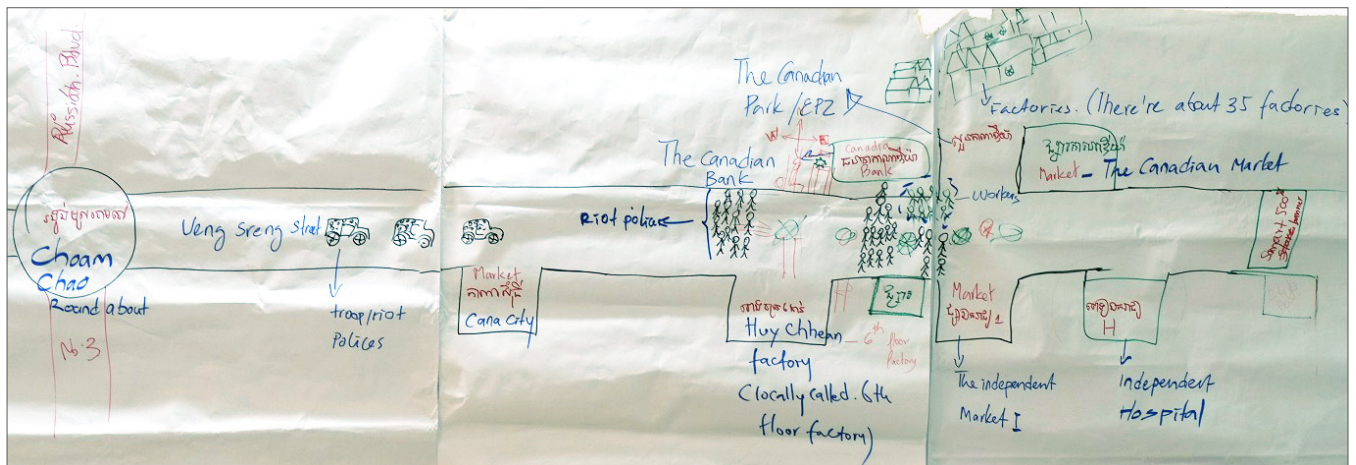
Russian Blvd.

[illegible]
Choam Chao
Round about
No 3

Veng Sreng Street

troop/riot Polices

Market
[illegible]
Cana City

Riot police

The Canadian Park/EPZ

The Canadian Bank

Canadia
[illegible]
Bank

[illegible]
Huy Chhean factory
(locally called 6th floor factory)

6th floor factory

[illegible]

Workers

Factories (There're about 35 factories)

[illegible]

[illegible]
Market _ The Canadian Market

Market
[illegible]
The independent Market I

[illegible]
H
Independent Hospital

Company SOS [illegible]